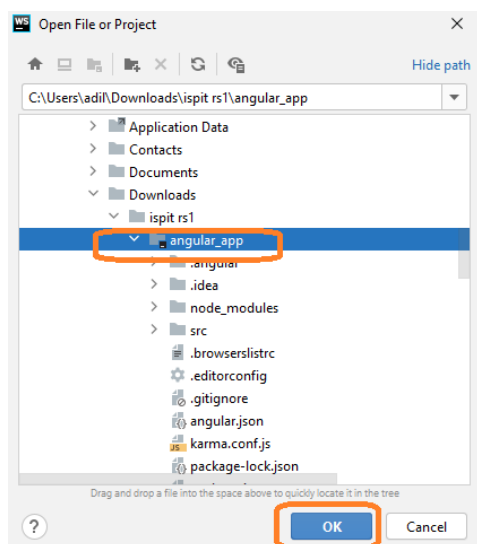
WS Open File or Project

Hide path

C:\Users\adil\Downloads\ispit rs1\angular_app

Application Data
Contacts
Documents
Downloads
ispit rs1
angular_app
.angular
.idea
node_modules
src
.browserslistrc
.editorconfig
.gitignore
angular.json
karma.conf.js
package-lock.json

Drag and drop a file into the space above to quickly locate it in the tree

?
OK
Cancel